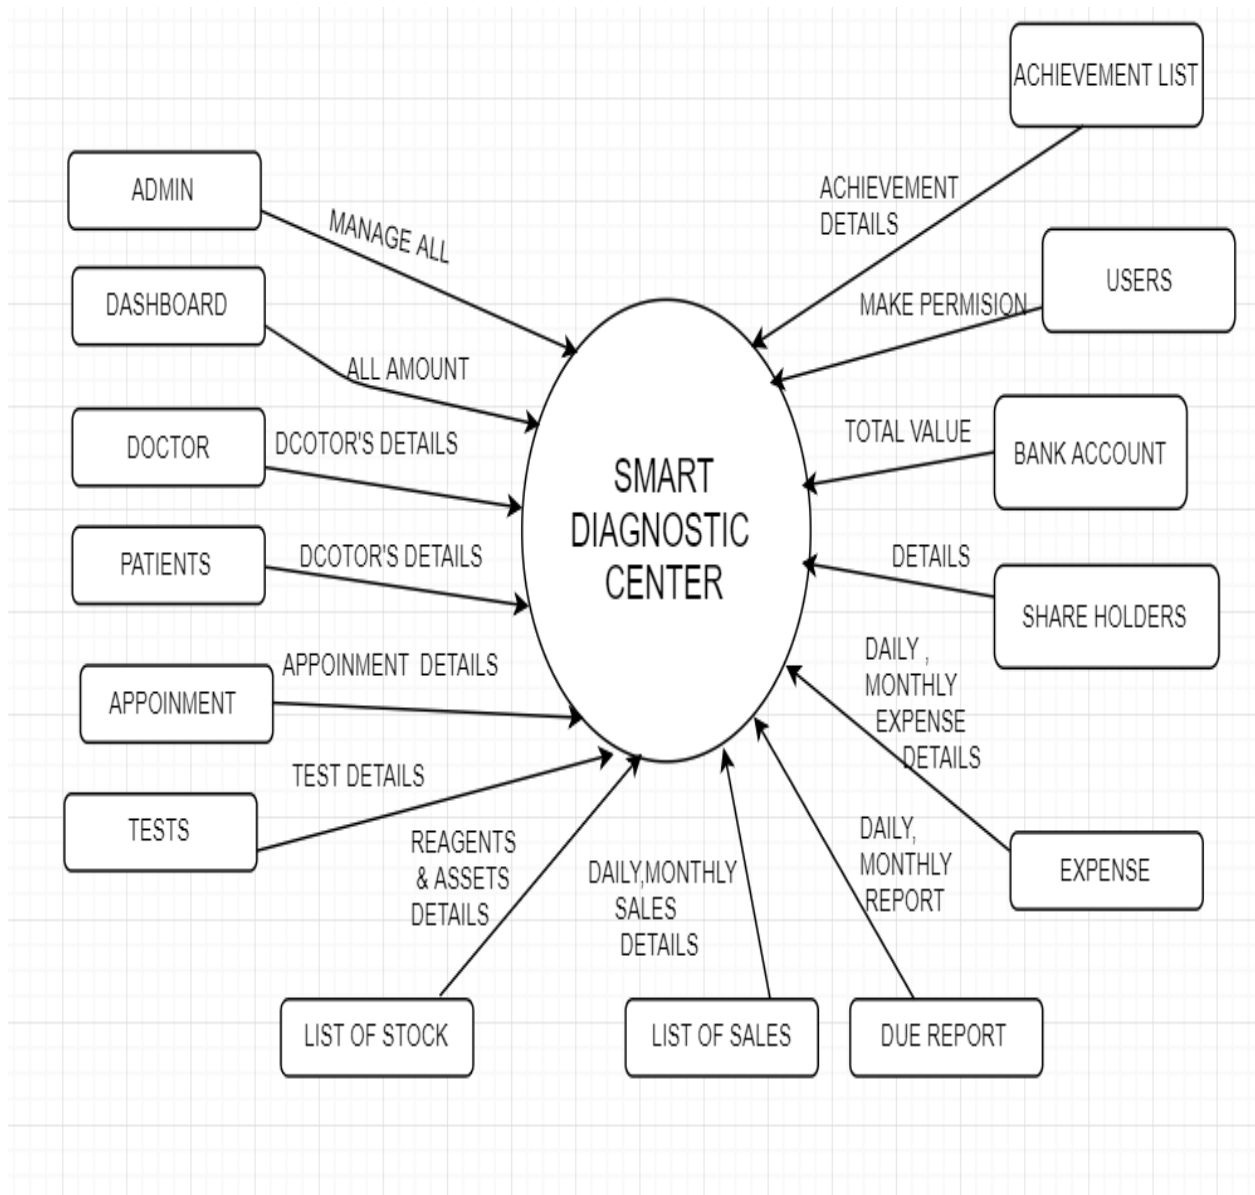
ACHIEVEMENT LIST

ADMIN

MANAGE ALL

ACHIEVEMENT DETAILS

USERS

DASHBOARD

MAKE PERMISION

ALL AMOUNT

DOCTOR

DCOTOR'S DETAILS

TOTAL VALUE

BANK ACCOUNT

SMART DIAGNOSTIC CENTER

PATIENTS

DCOTOR'S DETAILS

DETAILS

SHARE HOLDERS

APPOINMENT DETAILS

DAILY , MONTHLY EXPENSE DETAILS

APPOINMENT

TEST DETAILS

TESTS

REAGENTS & ASSETS DETAILS

DAILY,MONTHLY SALES DETAILS

DAILY, MONTHLY REPORT

EXPENSE

LIST OF STOCK

LIST OF SALES

DUE REPORT